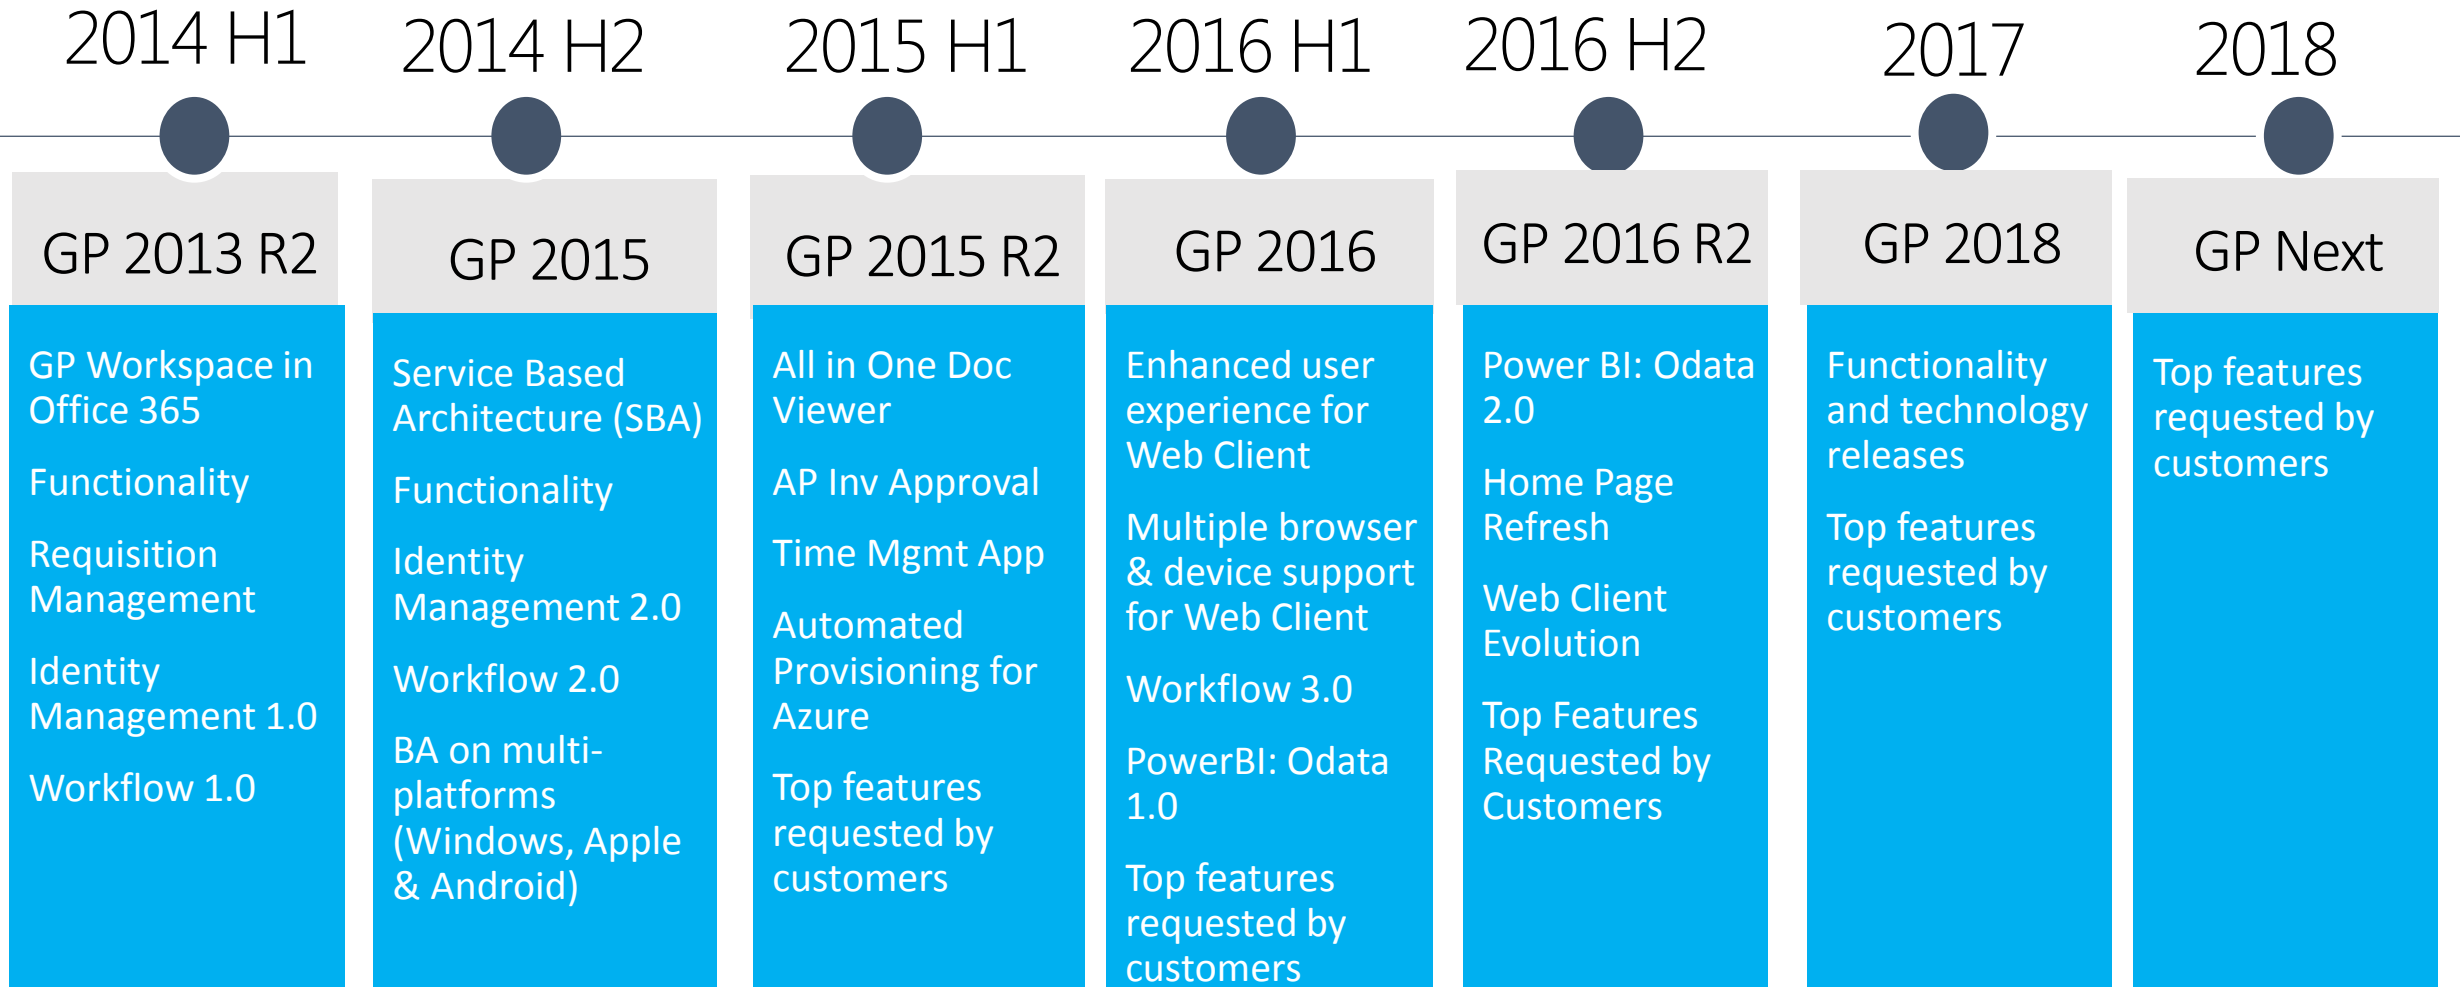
2014 H1

GP 2013 R2

GP Workspace in Office 365

Functionality

Requisition Management

Identity Management 1.0

Workflow 1.0

2014 H2

GP 2015

Service Based Architecture (SBA)

Functionality

Identity Management 2.0

Workflow 2.0

BA on multi-platforms (Windows, Apple & Android)

2015 H1

GP 2015 R2

All in One Doc Viewer

AP Inv Approval

Time Mgmt App

Automated Provisioning for Azure

Top features requested by customers

2016 H1

GP 2016

Enhanced user experience for Web Client

Multiple browser & device support for Web Client

Workflow 3.0

PowerBI: Odata 1.0

Top features requested by customers

2016 H2

GP 2016 R2

Power BI: Odata 2.0

Home Page Refresh

Web Client Evolution

Top Features Requested by Customers

2017

GP 2018

Functionality and technology releases

Top features requested by customers

2018

GP Next

Top features requested by customers